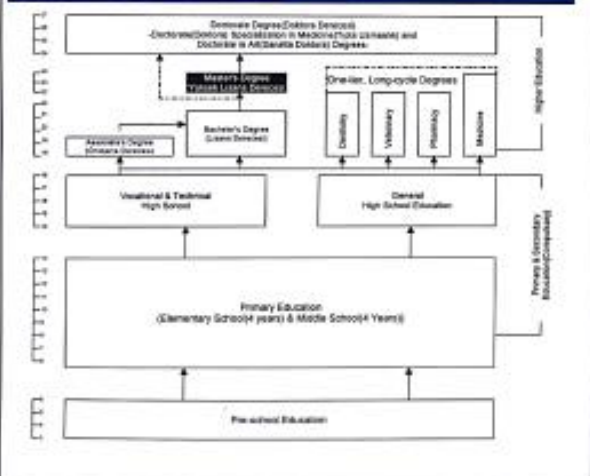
Doctorate Degree(Doktora Derecesi)
-Doctorate(Doktora) Specialization in Medicine(Tıpta Uzmanlık) and Doctorate in Art(Sanatta Doktora) Degrees-

Master's Degree
Yüksek Lisans Derecesi

One-tier, Long-cycle Degrees

Associate's Degree
(Önlisans Derecesi)

Bachelor's Degree
(Lisans Derecesi)

Dentistry

Veterinary

Pharmacy

Medicine

Higher Education

Vocational & Technical
High School

General
High School Education

Primary & Secondary
Education(Compulsory)

Primary Education
(Elementary School(4 years) & Middle School(4 Years))

Pre-school Education